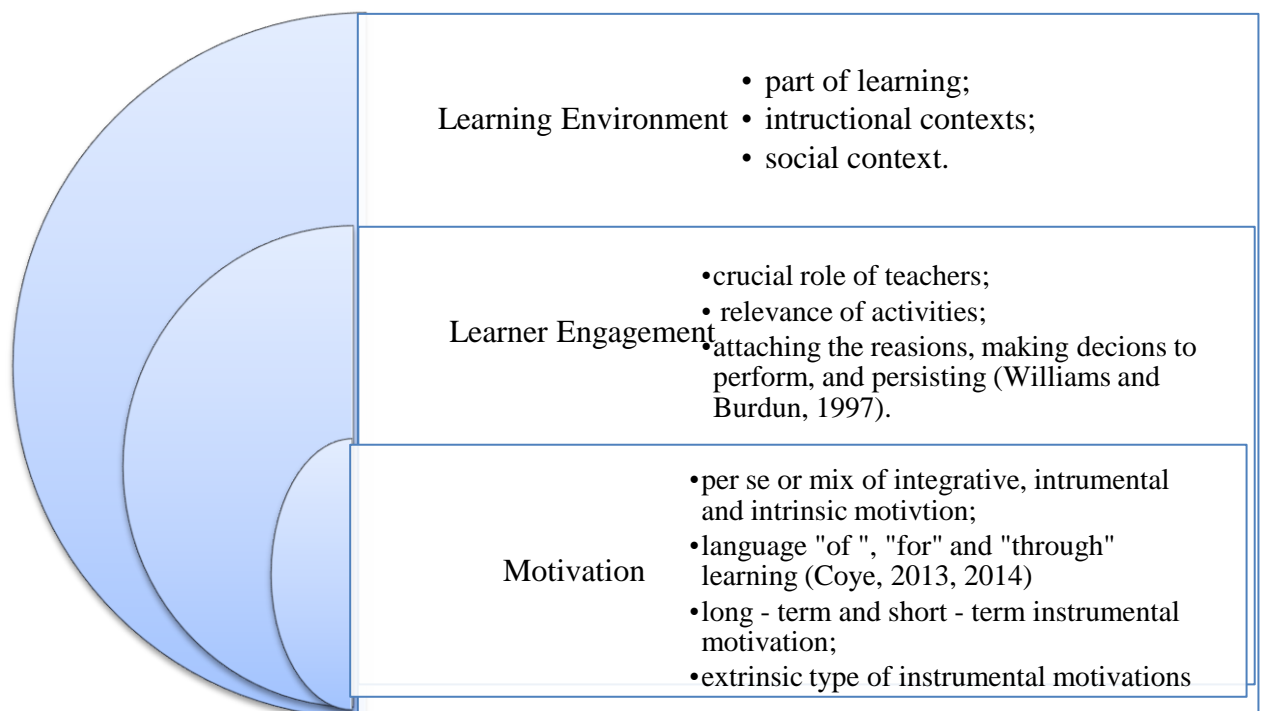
Learning Environment

• part of learning;
• intructional contexts;
• social context.

Learner Engagement

•crucial role of teachers;
• relevance of activities;
•attaching the reasions, making decions to perform, and persisting (Williams and Burdun, 1997).

Motivation

•per se or mix of integrative, intrumental and intrinsic motivtion;
•language "of ", "for" and "through" learning (Coye, 2013, 2014)
•long - term and short - term instrumental motivation;
•extrinsic type of instrumental motivations